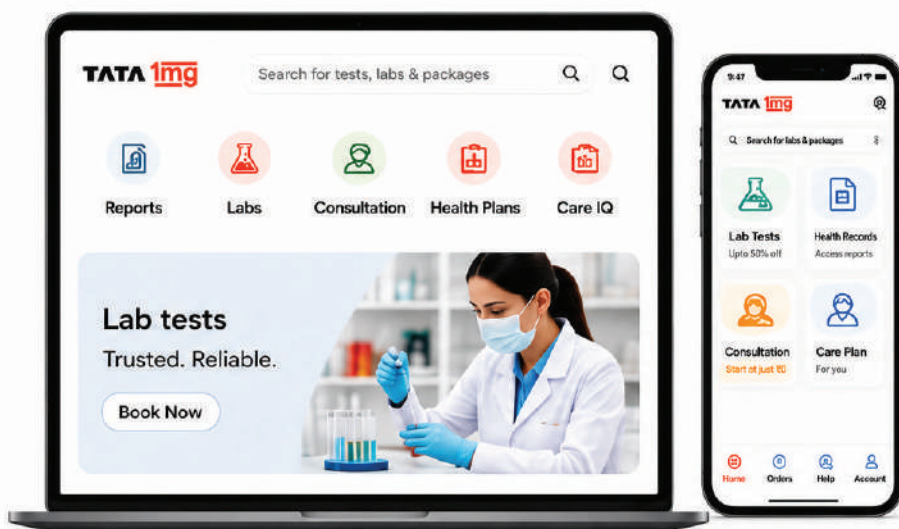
TATA 1mg

Search for tests, labs & packages

Reports

Labs

Consultation

Health Plans

Care IQ

Lab tests

Trusted. Reliable.

Book Now

9:47

TATA 1mg

Search for labs & packages

Lab Tests
Upto 50% off

Health Records
Access reports

Consultation
Start at just ₹0

Care Plan
For you

Home

Orders

Help

Account